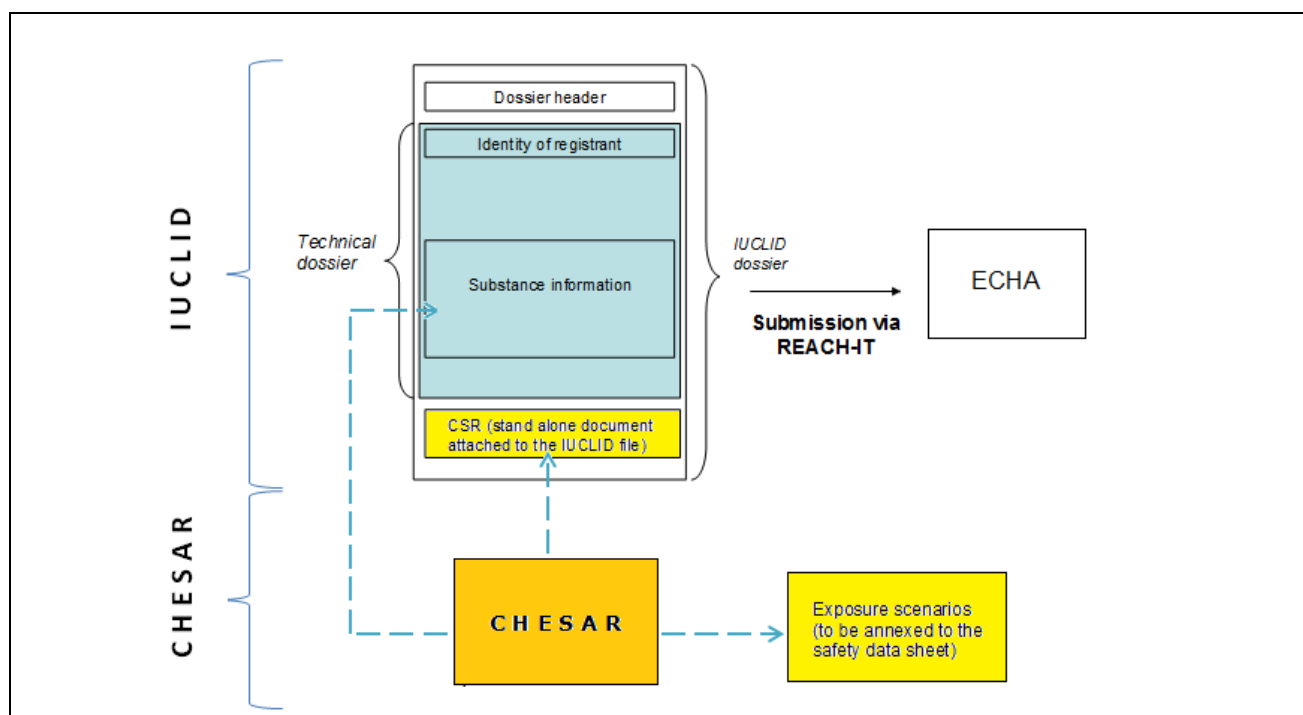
IUCLID

Dossier header

Identity of registrant

Technical dossier

Substance information

IUCLID dossier

ECHA

Submission via REACH-IT

CSR (stand alone document attached to the IUCLID file)

CHESAR

CHESAR

Exposure scenarios (to be annexed to the safety data sheet)